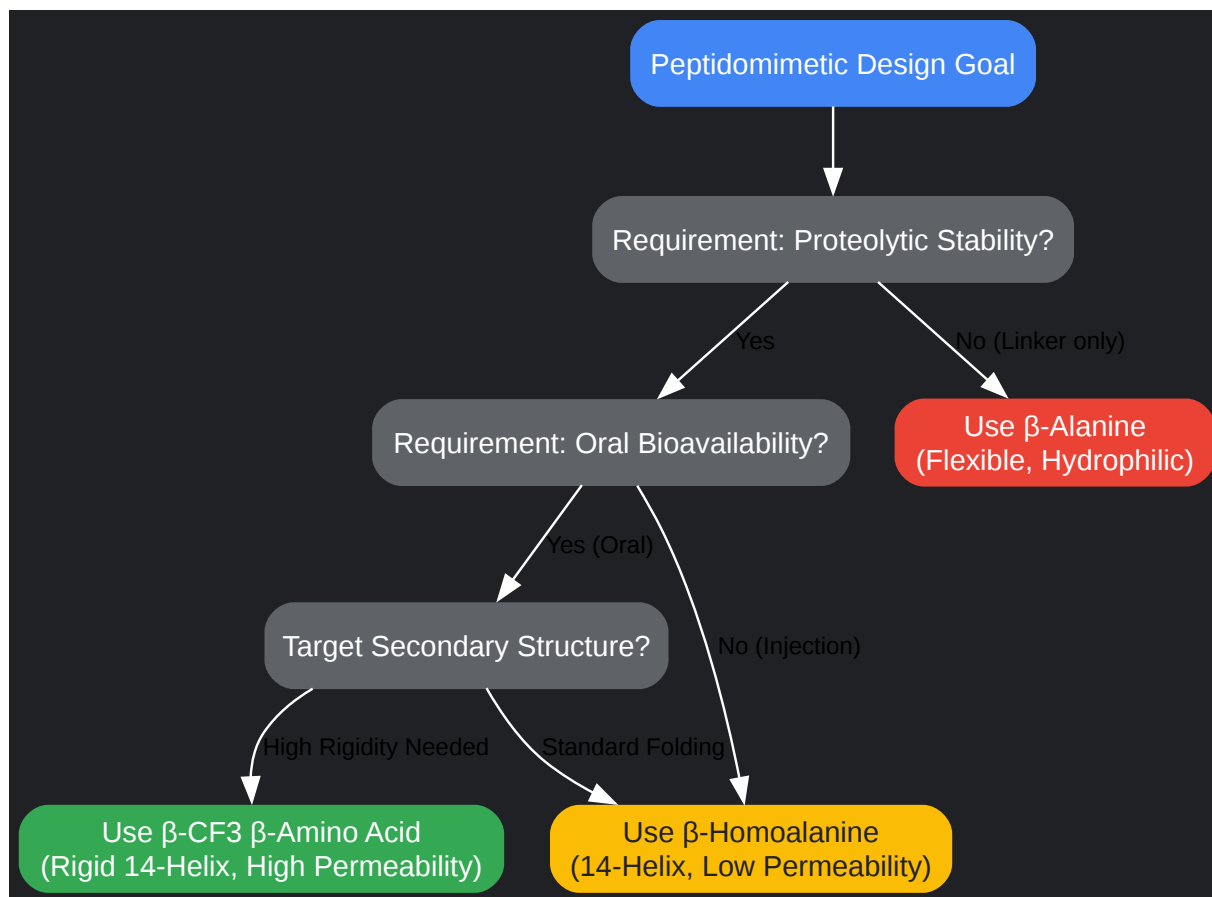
Peptidomimetic Design Goal

Requirement: Proteolytic Stability?

Yes

No (Linker only)

Requirement: Oral Bioavailability?

Use β-Alanine
(Flexible, Hydrophilic)

Yes (Oral)

Target Secondary Structure?

No (Injection)

High Rigidity Needed

Standard Folding

Use β-CF3 β-Amino Acid
(Rigid 14-Helix, High Permeability)

Use β-Homoalanine
(14-Helix, Low Permeability)